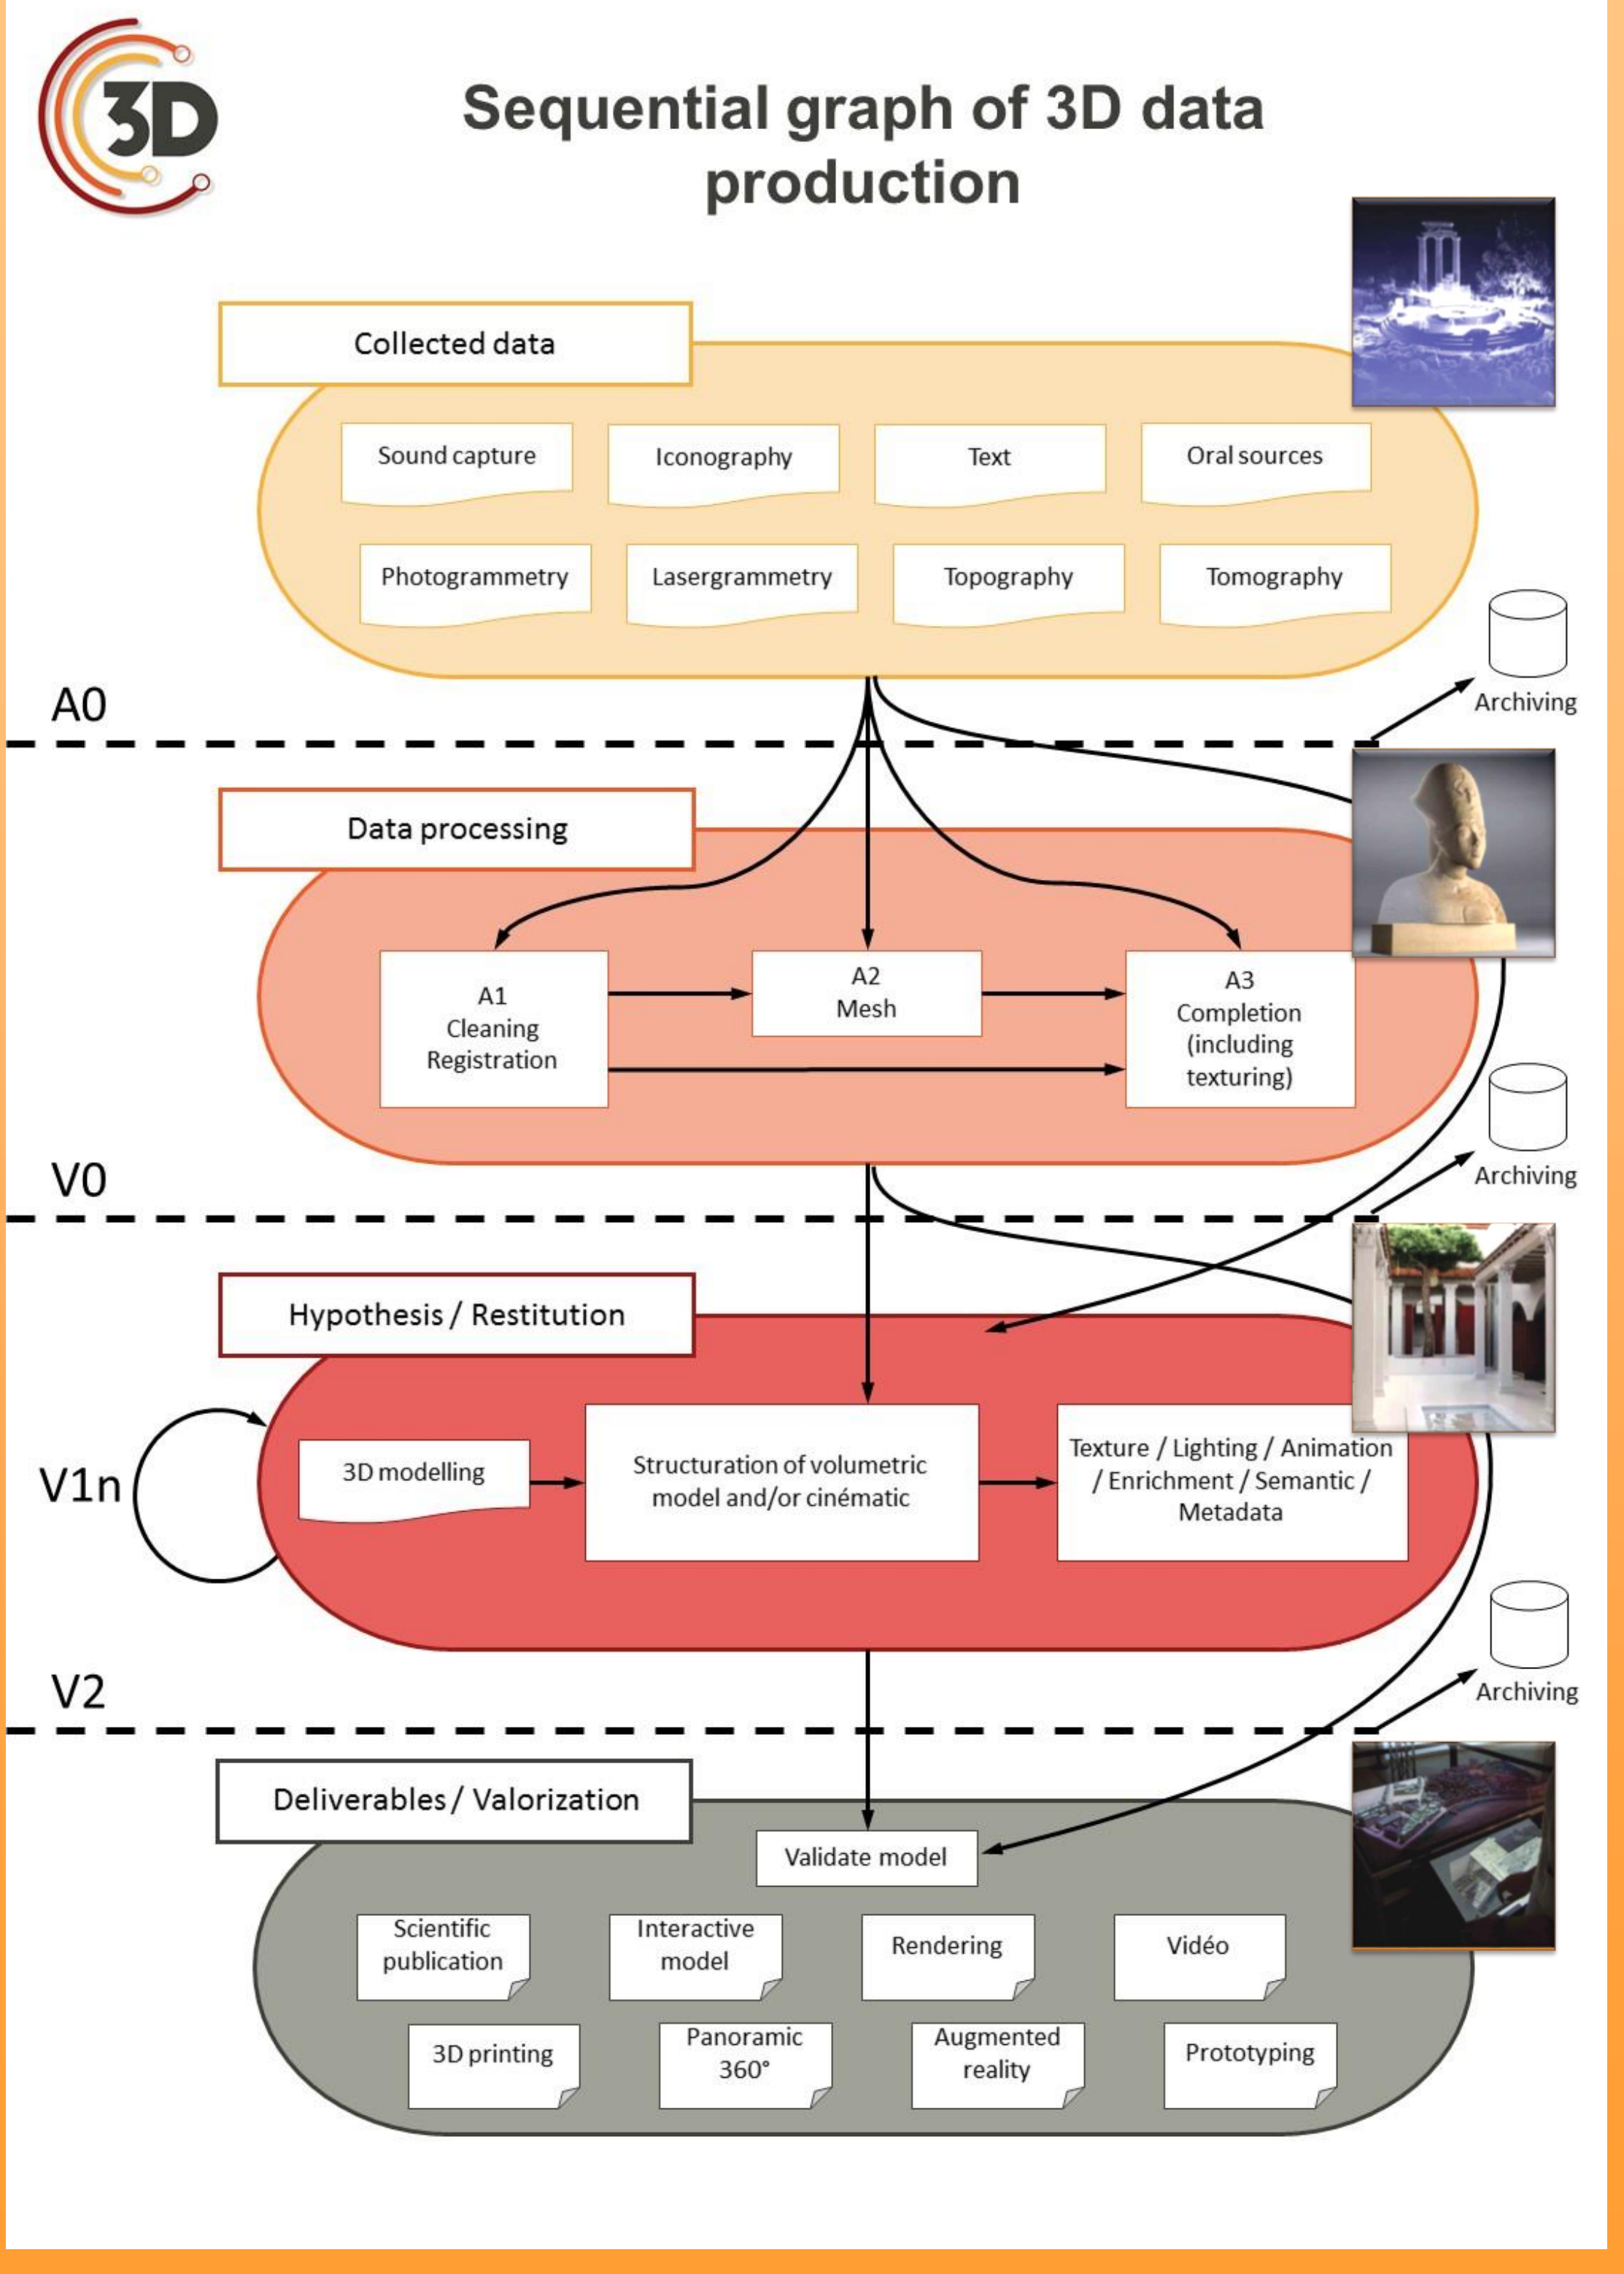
3D

Sequential graph of 3D data production

Collected data

Sound capture

Iconography

Text

Oral sources

Photogrammetry

Lasergrammetry

Topography

Tomography

A0

Archiving

Data processing

A1
Cleaning
Registration

A2
Mesh

A3
Completion
(including
texturing)

V0

Archiving

Hypothesis / Restitution

V1n

3D modelling

Structuration of volumetric model and/or cinématic

Texture / Lighting / Animation / Enrichment / Semantic / Metadata

V2

Archiving

Deliverables / Valorization

Validate model

Scientific publication

Interactive model

Rendering

Vidéo

3D printing

Panoramic 360°

Augmented reality

Prototyping